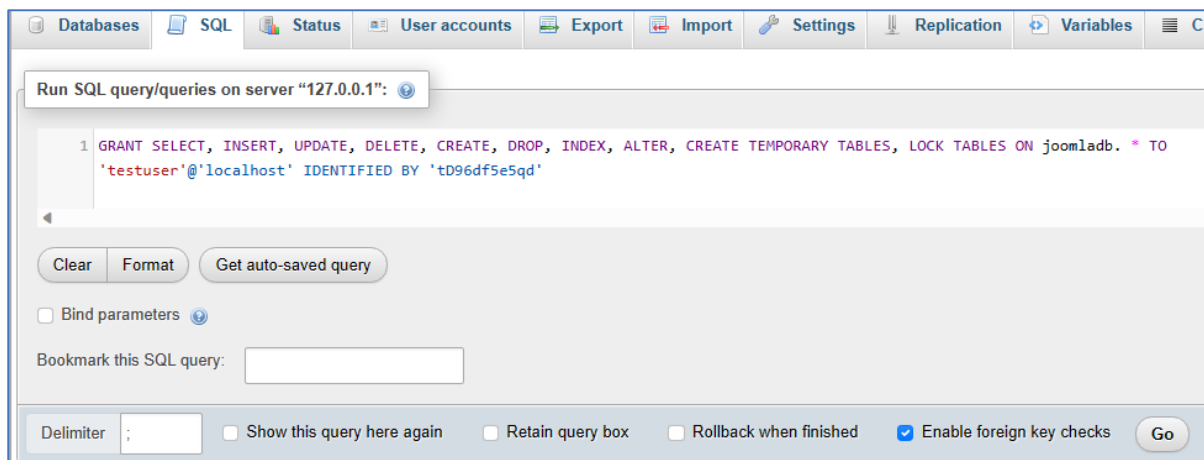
Databases SQL Status User accounts Export Import Settings Replication Variables C

Run SQL query/queries on server “127.0.0.1”:

1 GRANT SELECT, INSERT, UPDATE, DELETE, CREATE, DROP, INDEX, ALTER, CREATE TEMPORARY TABLES, LOCK TABLES ON joomladb. * TO 'testuser'@'localhost' IDENTIFIED BY 'tD96df5e5qd'

Clear Format Get auto-saved query

Bind parameters

Bookmark this SQL query:

Delimiter ; Show this query here again Retain query box Rollback when finished Enable foreign key checks Go